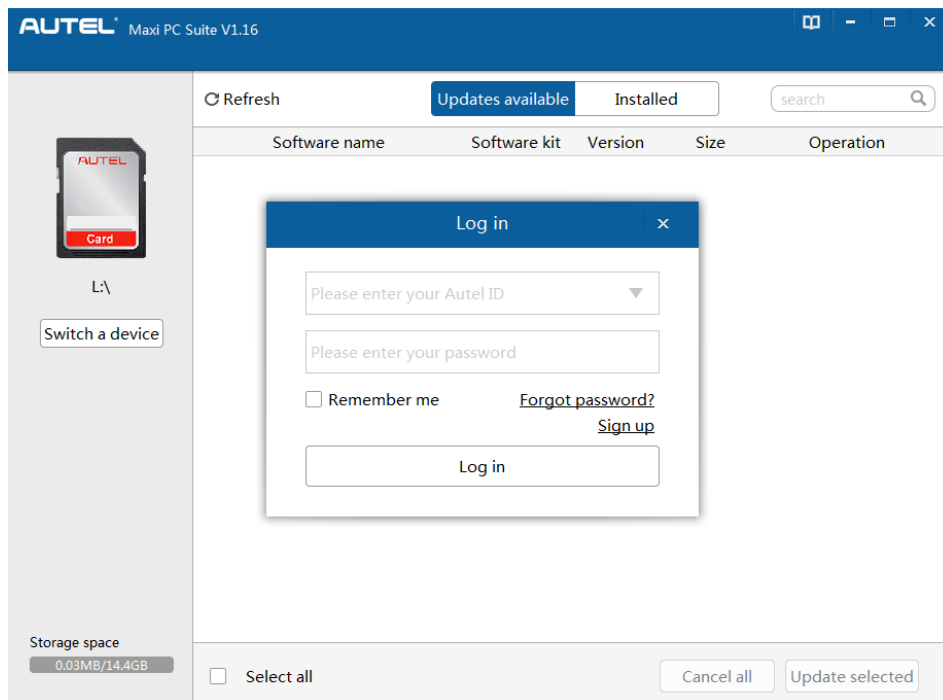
AUTEL Maxi PC Suite V1.16

Refresh

Updates available | Installed

search

| Software name | Software kit | Version | Size | Operation |
|---|---|---|---|---|

AUTEL
Card

L:\

Switch a device

Log in ×

Please enter your Autel ID

Please enter your password

Remember me

Forgot password?

Sign up

Log in

Storage space
0.03MB/14.4GB

Select all

Cancel all

Update selected